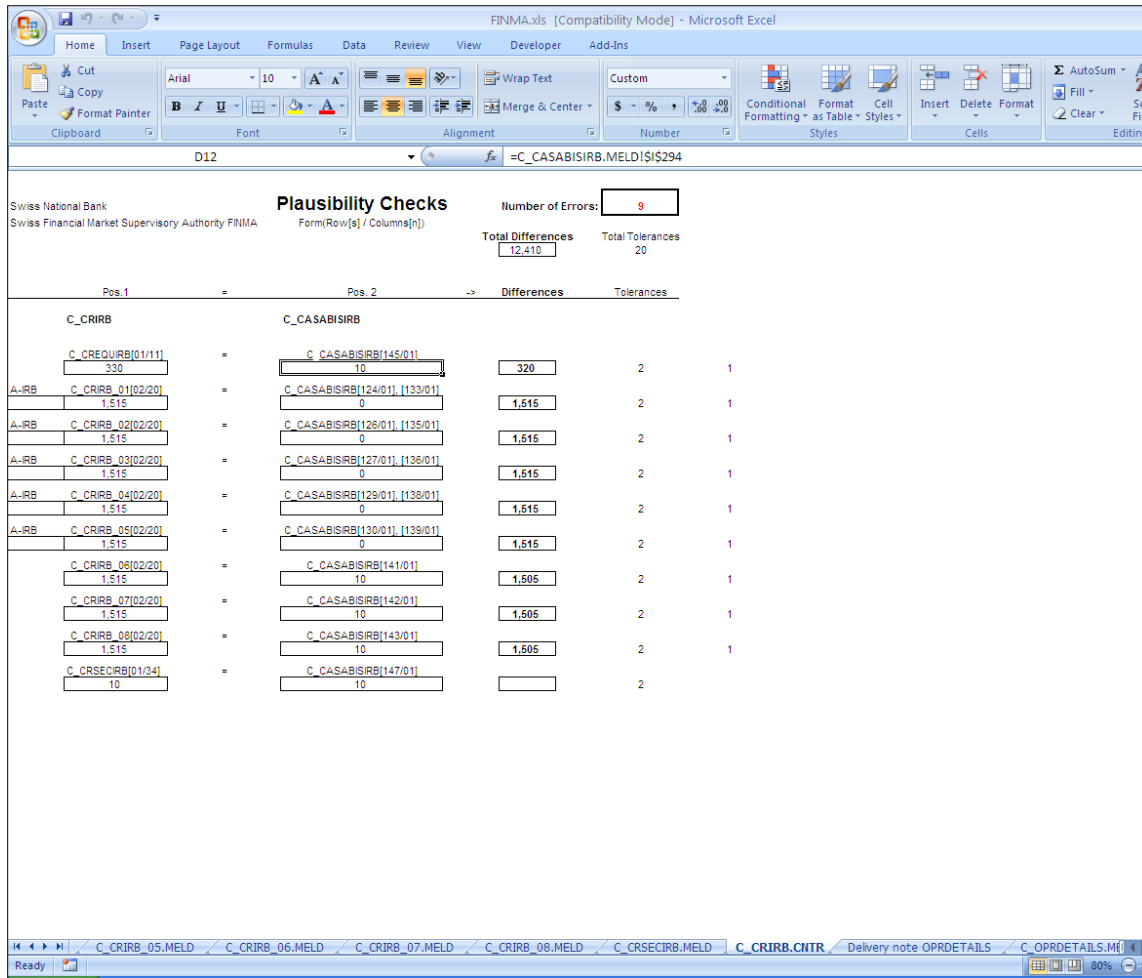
FINMA.xls [Compatibility Mode] - Microsoft Excel

Home Insert Page Layout Formulas Data Review View Developer Add-Ins

Paste Cut Copy Format Painter Clipboard
Arial 10 Font
Wrap Text Merge & Center Alignment
Custom Number
Conditional Formatting Format as Table Cell Styles Styles
Insert Delete Format Cells
AutoSum Fill Clear Editin

D12 =C_CASABISIRB.MELD!$I$294

Swiss National Bank
Swiss Financial Market Supervisory Authority FINMA

Plausibility Checks
Form(Row[s] / Columns[n])

Number of Errors: 9

Total Differences 12,410
Total Tolerances 20

Pos.1 = Pos. 2 -> Differences Tolerances

C_CRIRB C_CASABISIRB

| | Pos.1 | = | Pos. 2 | Differences | Tolerances | |
|---|---|---|---|---|---|---|
| | C_CREQUIRB[01/11] 330 | = | C_CASABISIRB[145/01] 10 | 320 | 2 | 1 |
| A-IRB | C_CRIRB_01[02/20] 1,515 | = | C_CASABISIRB[124/01], [133/01] 0 | 1,515 | 2 | 1 |
| A-IRB | C_CRIRB_02[02/20] 1,515 | = | C_CASABISIRB[126/01], [135/01] 0 | 1,515 | 2 | 1 |
| A-IRB | C_CRIRB_03[02/20] 1,515 | = | C_CASABISIRB[127/01], [136/01] 0 | 1,515 | 2 | 1 |
| A-IRB | C_CRIRB_04[02/20] 1,515 | = | C_CASABISIRB[129/01], [138/01] 0 | 1,515 | 2 | 1 |
| A-IRB | C_CRIRB_05[02/20] 1,515 | = | C_CASABISIRB[130/01], [139/01] 0 | 1,515 | 2 | 1 |
| | C_CRIRB_06[02/20] 1,515 | = | C_CASABISIRB[141/01] 10 | 1,505 | 2 | 1 |
| | C_CRIRB_07[02/20] 1,515 | = | C_CASABISIRB[142/01] 10 | 1,505 | 2 | 1 |
| | C_CRIRB_08[02/20] 1,515 | = | C_CASABISIRB[143/01] 10 | 1,505 | 2 | 1 |
| | C_CRSECIRB[01/34] 10 | = | C_CASABISIRB[147/01] 10 | | 2 | |

C_CRIRB_05.MELD C_CRIRB_06.MELD C_CRIRB_07.MELD C_CRIRB_08.MELD C_CRSECIRB.MELD C_CRIRB.CNTR Delivery note OPRDETAILS C_OPRDETAILS.ME

Ready 80%